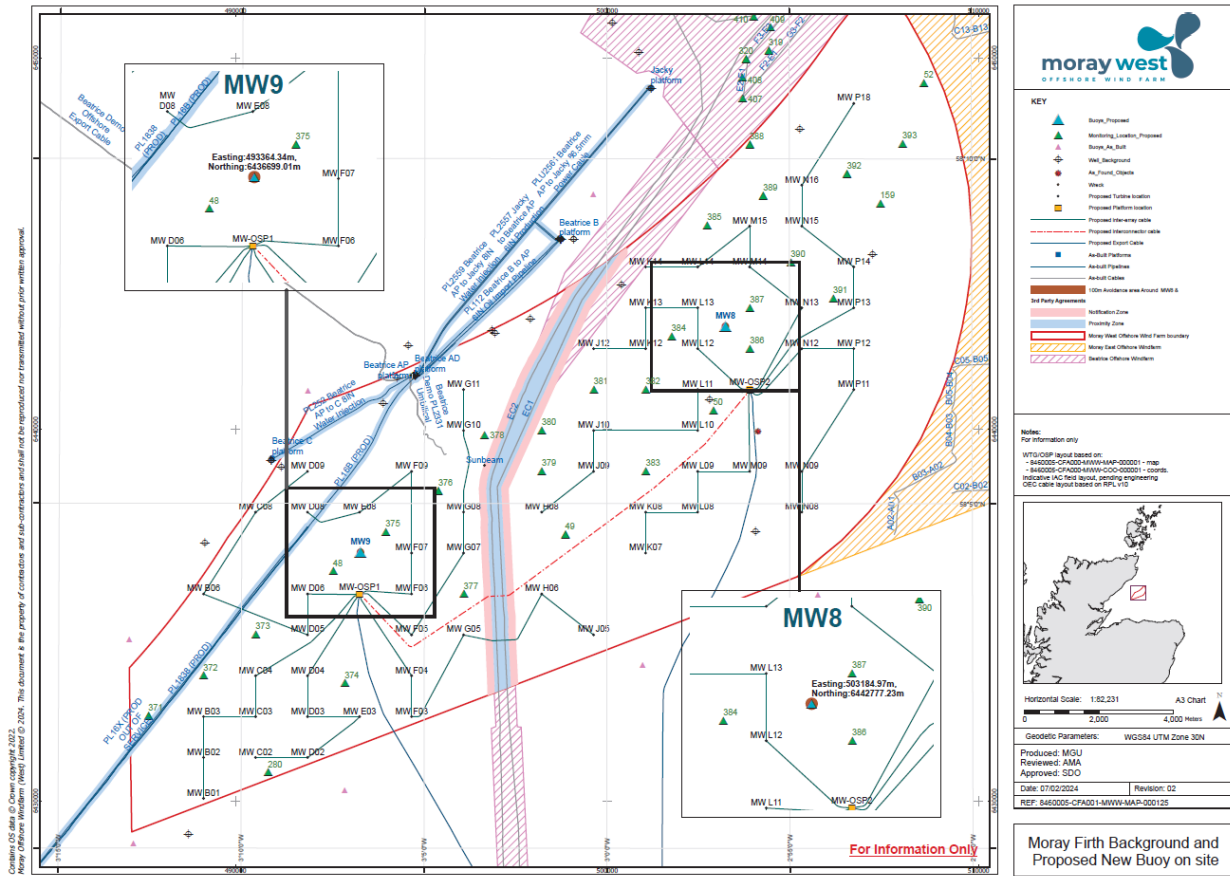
moray west
OFFSHORE WIND FARM

KEY
Buoys_Proposed
Monitoring_Location_Proposed
Buoys_As_Built
Well_Background
As_Found_Objects
Wreck
Proposed Turbine location
Proposed Platform location
Proposed Inter-array cable
Proposed Interconnector cable
Proposed Export Cable
As-Built Platforms
As-built Pipelines
As-built Cables
100m Avoidance area Around MW8 &
3rd Party Agreements
Notification Zone
Proximity Zone
Moray West Offshore Wind Farm boundary
Moray East Offshore Windfarm
Beatrice Offshore Windfarm

Notes:
For information only

WTG/OSP layout based on:
- 8460005-CFA000-MWW-MAP-000001 - map
- 8460005-CFA000-MWW-COO-000001 - coords.
Indicative IAC field layout, pending engineering
OEC cable layout based on RPL v10

Horizontal Scale: 1:82,231 A3 Chart
0 2,000 4,000 Meters

Geodetic Parameters: WGS84 UTM Zone 30N

Produced: MGU
Reviewed: AMA
Approved: SDO

Date: 07/02/2024 Revision: 02
REF: 8460005-CFA001-MWW-MAP-000125

Moray Firth Background and Proposed New Buoy on site

MW9
Easting:493364.34m,
Northing:6436699.01m

MW8
Easting:503184.97m,
Northing:6442777.23m

For Information Only

Contains OS data © Crown copyright 2022. Moray Offshore Windfarm (West) Limited © 2024. This document is the property of contractors and shall not be reproduced nor transmitted without prior written approval.

Beatrice Demo Offshore Export Cable
Jacky platform
Beatrice B platform
Beatrice AP platform
Beatrice AD platform
Beatrice C platform
Sunbeam
PL1838 (PROD)
PL2558 Beatrice AP to Jacky 8in Water Injection
PL2557 Jacky to Beatrice AP 8in Production
PL2561 Beatrice AP to Jacky 36.5mm Power Cable
PL112 Beatrice B to AP
PL259 Beatrice AP to C 8in Water Injection
PL16B (PROD)
PL1859 (PROD)
PL6X (PROD OUT OF USE)
Beatrice Demo PL2301 Umbilical
EC1
EC2

MW D08 MW E08 MW F07 MW D06 MW-OSP1 MW F06 MW F03 MW C08 MW B06 MW D05 MW E05 MW C04 MW D04 MW F04 MW B03 MW C03 MW D03 MW E03 MW F03 MW B02 MW C02 MW D02 MW B01 MW D09 MW F09 MW G11 MW G10 MW G08 MW G07 MW G05 MW H08 MW H06 MW J12 MW J10 MW J09 MW J05 MW K14 MW K13 MW K12 MW K08 MW K07 MW L14 MW L13 MW L12 MW L11 MW L10 MW L09 MW L08 MW M15 MW M14 MW-OSP2 MW M09 MW N16 MW N15 MW N13 MW N12 MW N09 MW N08 MW P18 MW P14 MW P13 MW P12 MW P11 MW8 MW9 MW L13 MW L12 MW L11 MW-OSP2
375 48 376 377 373 372 374 371 280 378 379 380 381 49 382 383 384 385 386 387 388 389 390 391 392 393 159 52 50 406 407 408 410 319 320
C13-B13 C05-B05 B05-B04 B04-B03 B03-A02 A02-A01 C02-B02 E3 F2 E2

490000 500000 510000 6450000 6440000 6430000